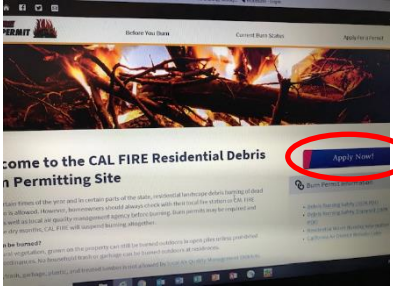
PERMIT

Before You Burn

Current Burn Status

Apply for a Permit

come to the CAL FIRE Residential Debris n Permitting Site

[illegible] times of the year and in certain parts of the state, residential landscape debris burning of dead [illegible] is allowed. However, burn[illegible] should always check with their local fire station or CAL FIRE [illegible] as well as local air quality management agency before burning. Burn permits may be required and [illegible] dry months, CAL FIRE will suspend burning altogether.

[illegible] be burned?

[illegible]

Apply Now!

Burn Permit Information

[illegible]